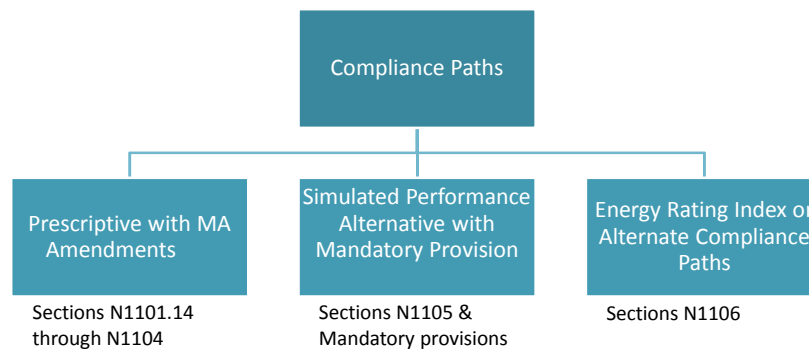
Compliance Paths

Prescriptive with MA Amendments

Sections N1101.14 through N1104

Simulated Performance Alternative with Mandatory Provision

Sections N1105 & Mandatory provisions

Energy Rating Index or Alternate Compliance Paths

Sections N1106